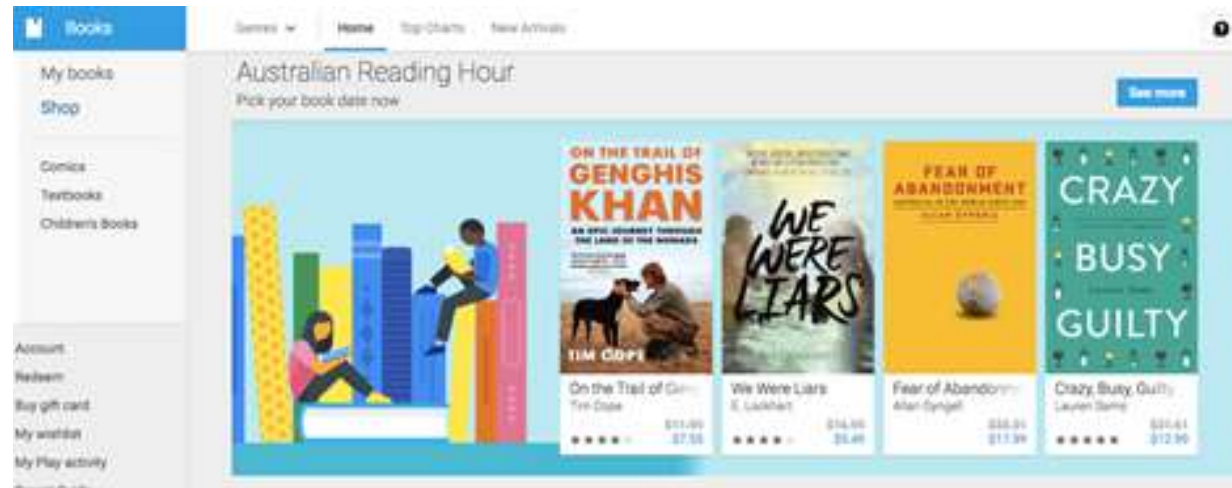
Books

Genres ▾ Home Top Charts New Arrivals

My books
Shop

Comics
Textbooks
Children's Books

Account
Redeem
Buy gift card
My wishlist
My Play activity

Australian Reading Hour
Pick your book date now

See more

ON THE TRAIL OF GENGHIS KHAN
AN EPIC JOURNEY THROUGH THE LAND OF THE NOMADS
TIM COPE

WE WERE LIARS

FEAR OF ABANDONMENT

CRAZY BUSY GUILTY

On the Trail of Ger
Tim Cope
$11.99
$7.55

We Were Liars
E. Lockhart
$14.99
$5.49

Fear of Abandonm
Allan Tyngell
$33.31
$17.99

Crazy, Busy, Guilty
Lauren Sams
$31.61
$12.99